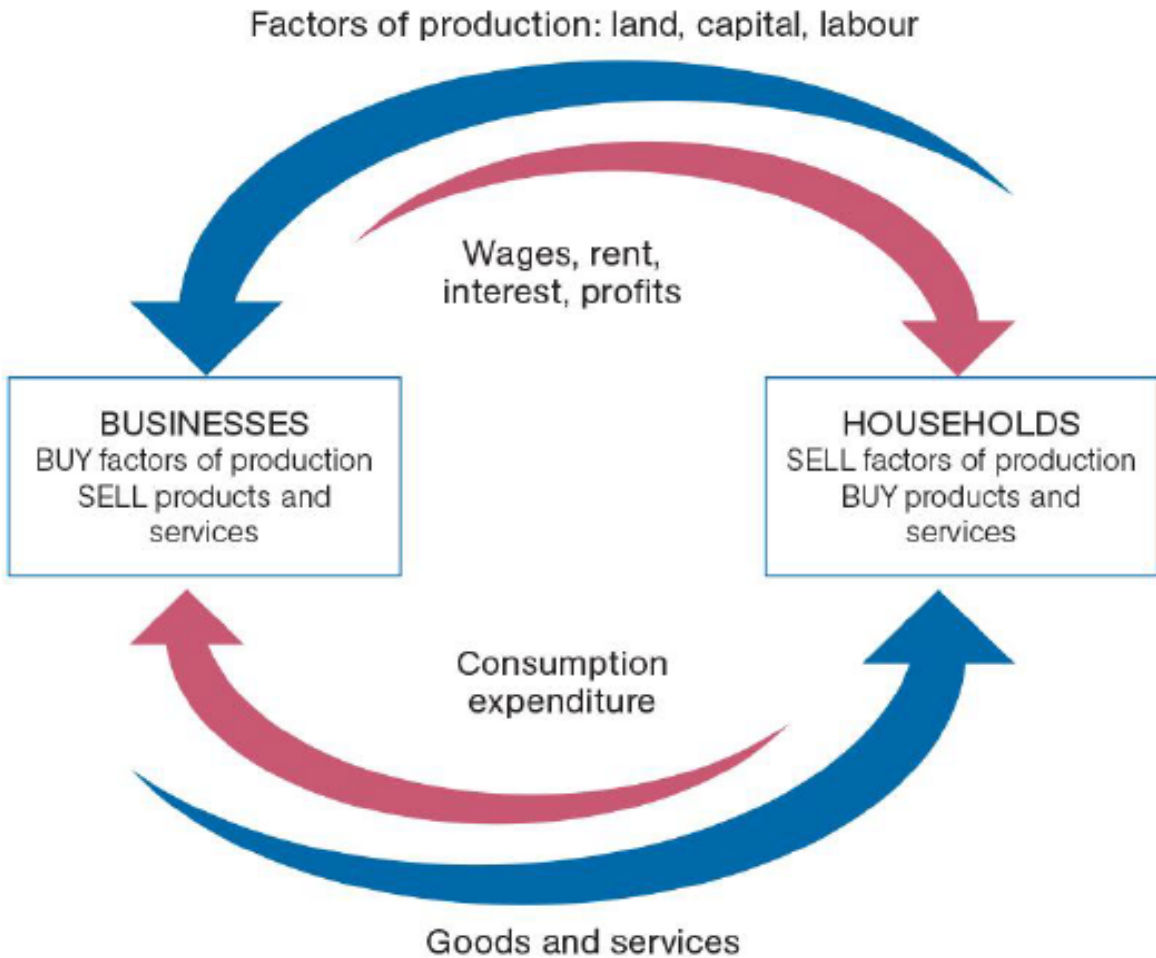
Factors of production: land, capital, labour

Wages, rent, interest, profits

BUSINESSES
BUY factors of production
SELL products and services

HOUSEHOLDS
SELL factors of production
BUY products and services

Consumption expenditure

Goods and services